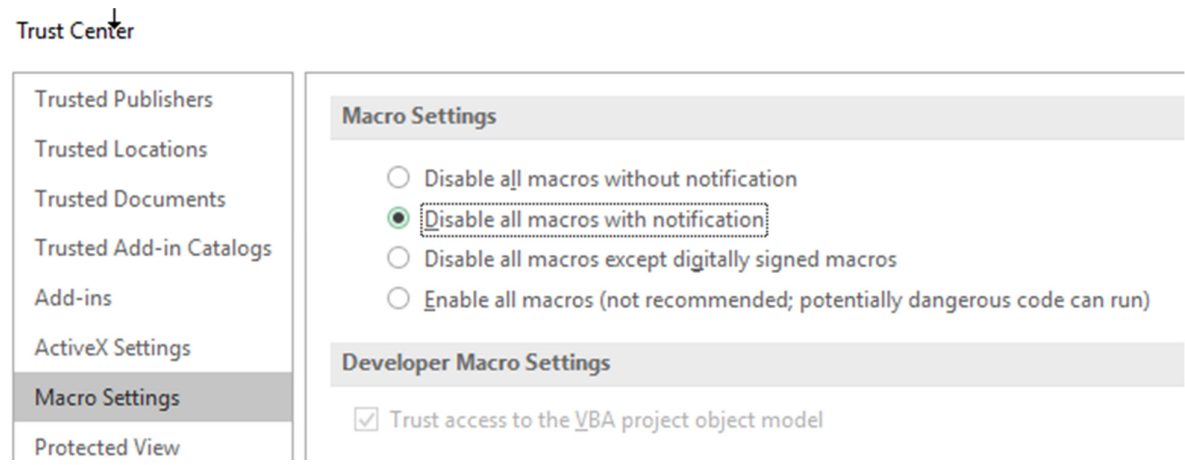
Trust Center

Trusted Publishers
Trusted Locations
Trusted Documents
Trusted Add-in Catalogs
Add-ins
ActiveX Settings
Macro Settings
Protected View

Macro Settings

Disable all macros without notification
Disable all macros with notification
Disable all macros except digitally signed macros
Enable all macros (not recommended; potentially dangerous code can run)

Developer Macro Settings

Trust access to the VBA project object model